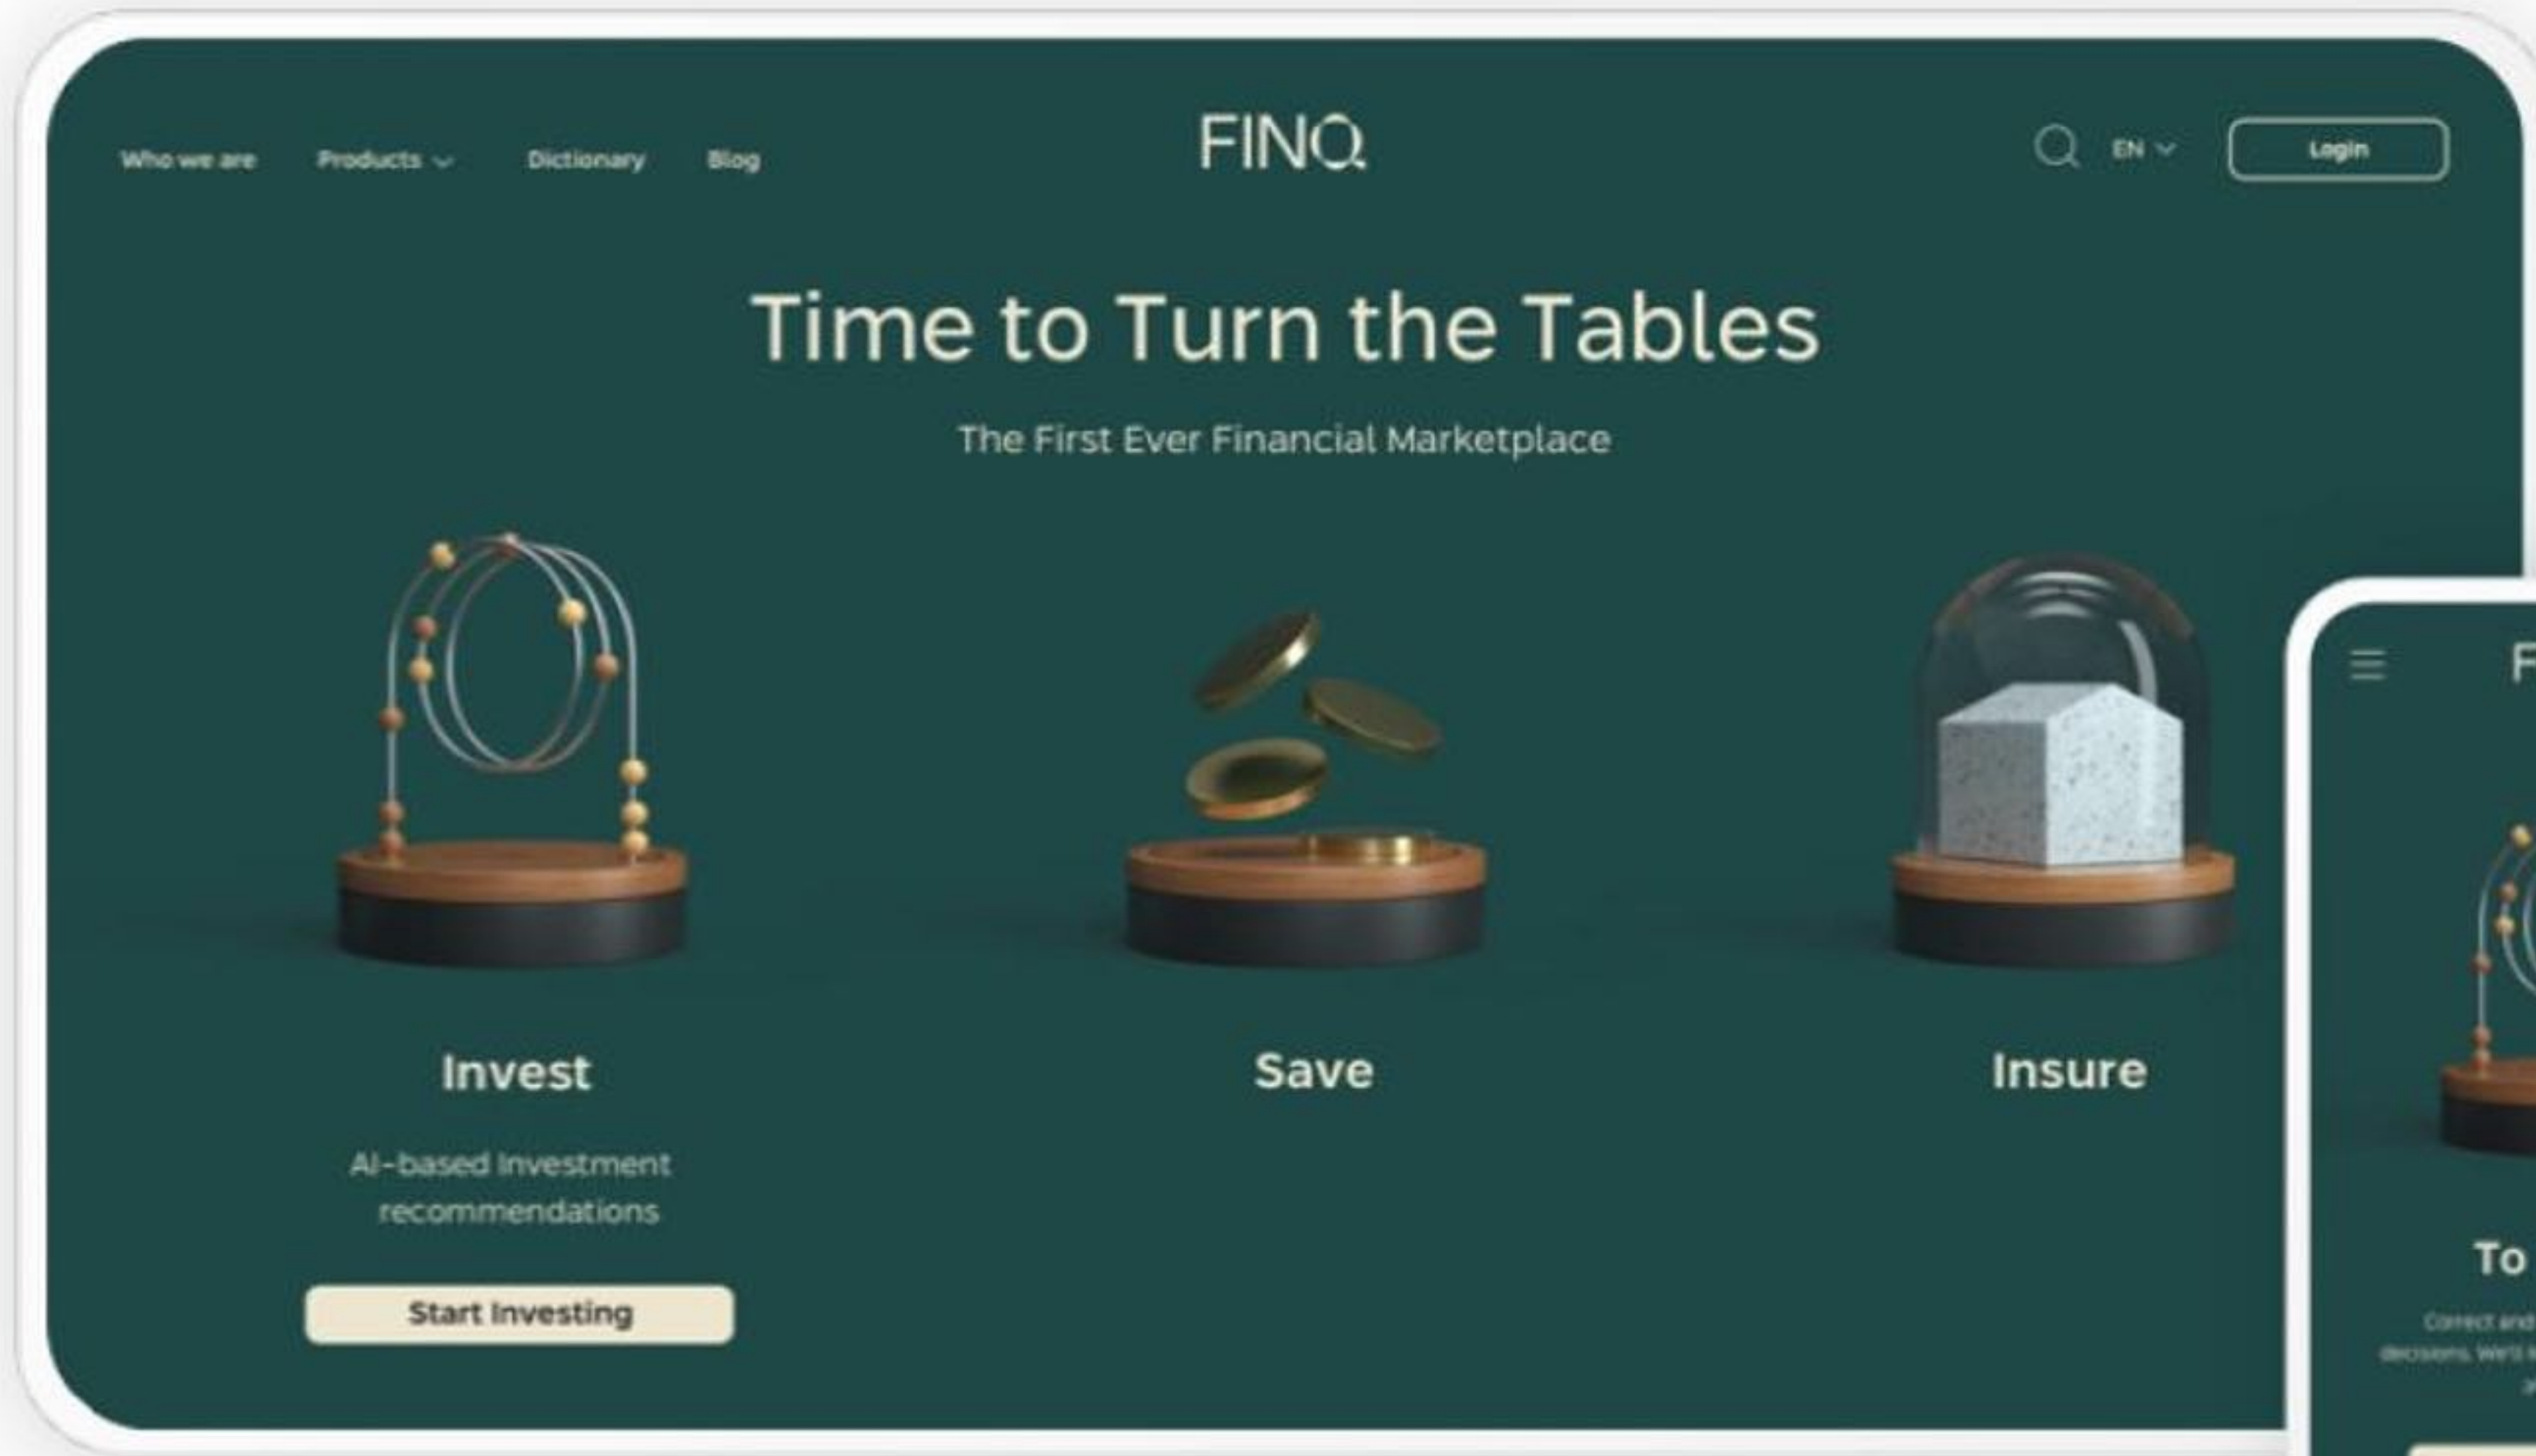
Who we are Products Dictionary Blog

FINQ

EN Login

Time to Turn the Tables

The First Ever Financial Marketplace

Invest

AI-based investment recommendations

Start Investing

Save

Insure

F

To

Correct and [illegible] decisions. We'll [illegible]